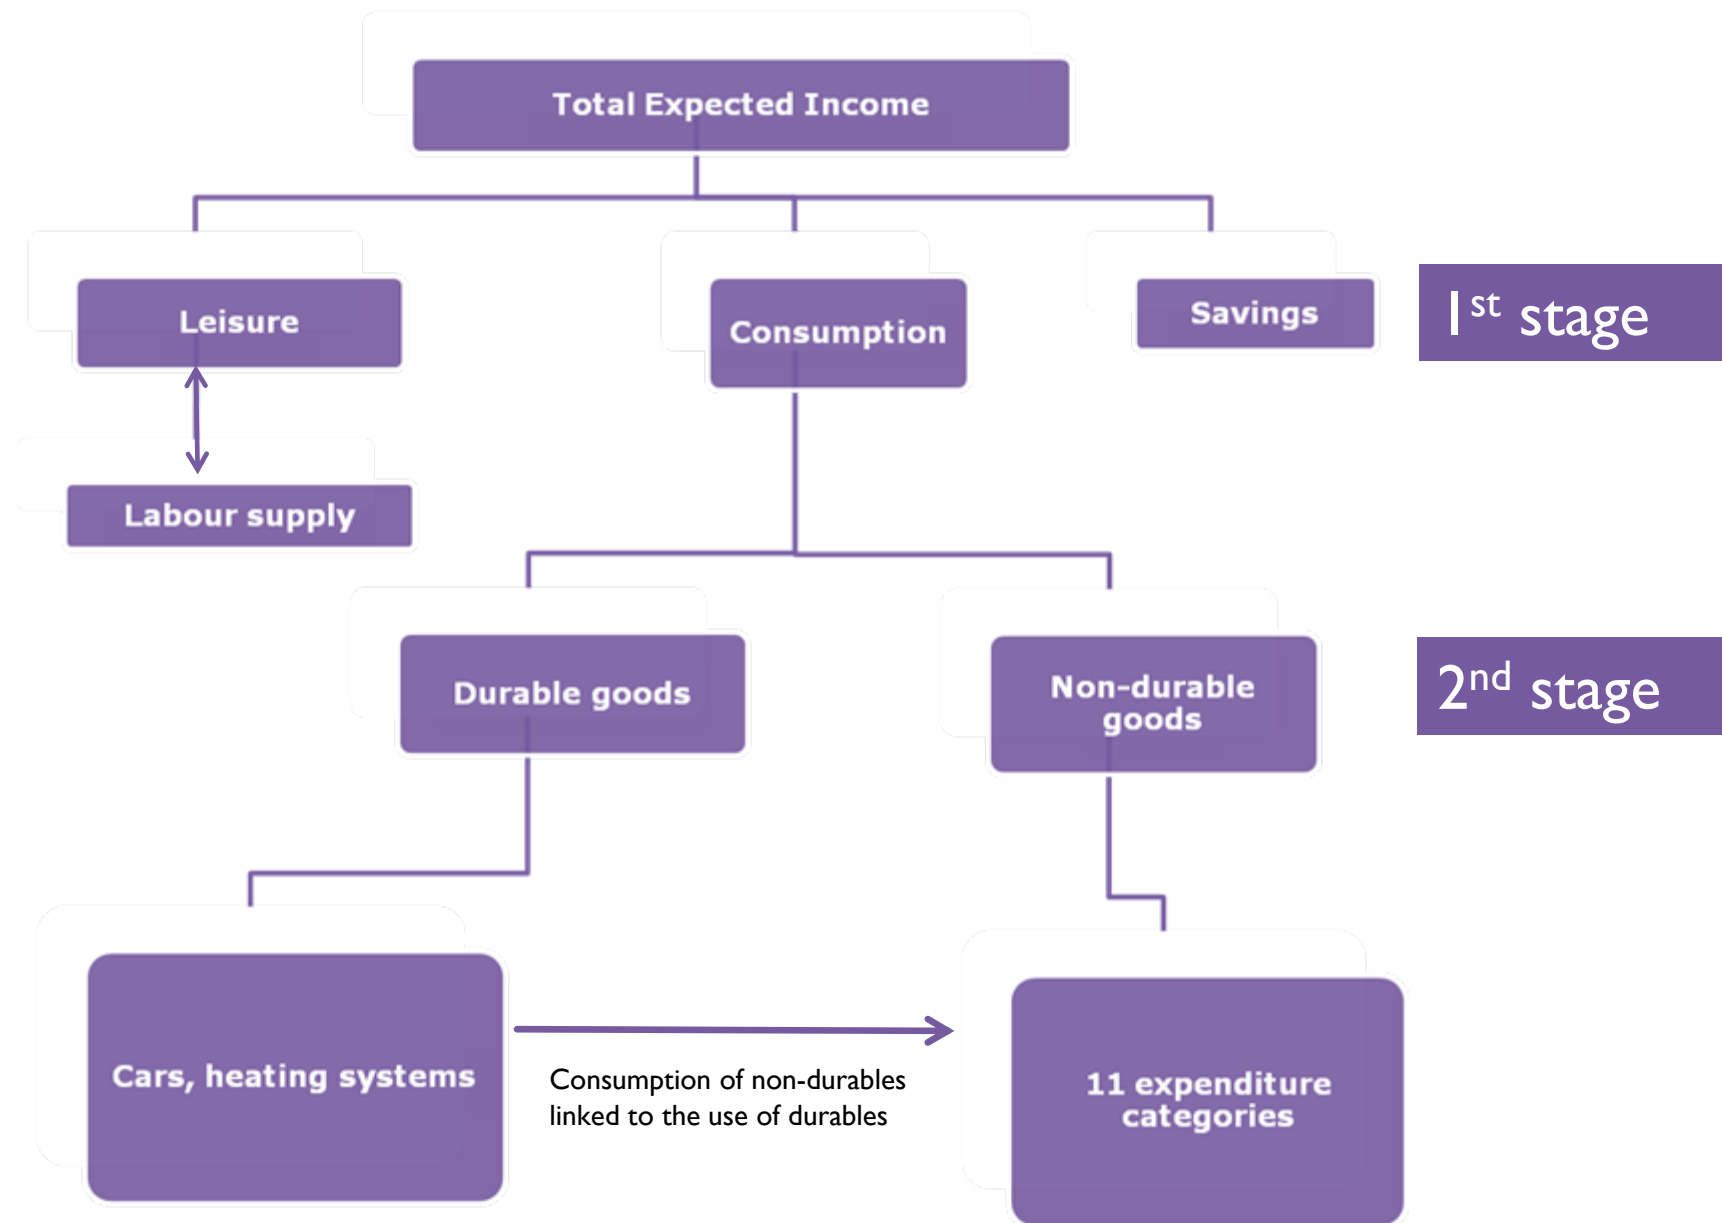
Total Expected Income

Leisure

Consumption

Savings

1$^{st}$ stage

Labour supply

Durable goods

Non-durable goods

2$^{nd}$ stage

Cars, heating systems

Consumption of non-durables linked to the use of durables

11 expenditure categories